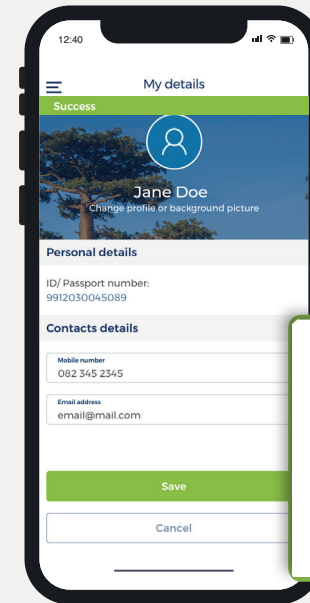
12:40

My details

Success

Jane Doe

Change profile or background picture

Personal details

ID/ Passport number:
9912030045089

Contacts details

Mobile number
082 345 2345

Email address
email@mail.com

Save

Cancel